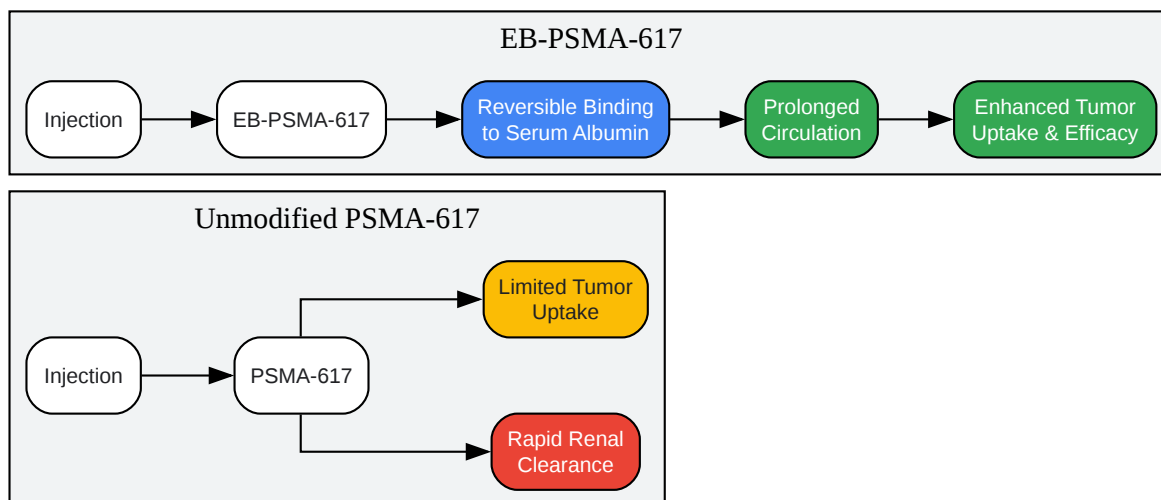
EB-PSMA-617

Injection

EB-PSMA-617

Reversible Binding to Serum Albumin

Prolonged Circulation

Enhanced Tumor Uptake & Efficacy

Unmodified PSMA-617

Injection

PSMA-617

Limited Tumor Uptake

Rapid Renal Clearance